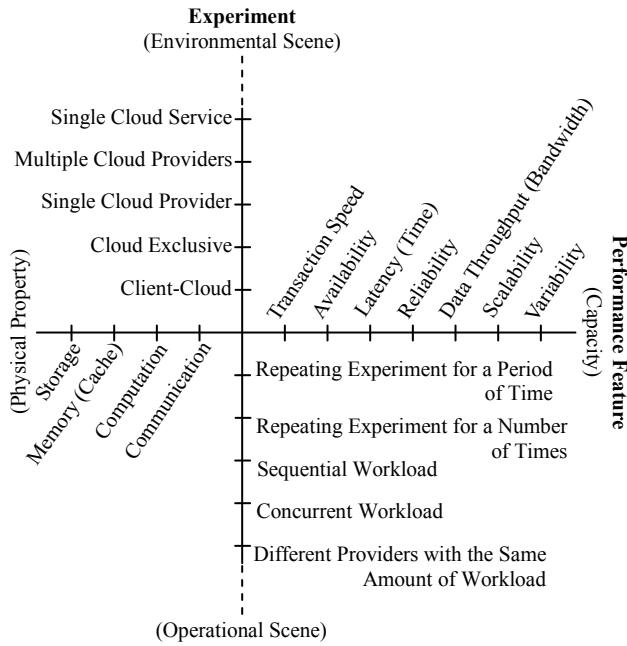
Experiment
(Environmental Scene)

Single Cloud Service
Multiple Cloud Providers
Single Cloud Provider
Cloud Exclusive
Client-Cloud

Transaction Speed
Availability
Latency (Time)
Reliability
Data Throughput (Bandwidth)
Scalability
Variability

Performance Feature
(Capacity)

(Physical Property)
Storage
Memory (Cache)
Computation
Communication

Repeating Experiment for a Period of Time
Repeating Experiment for a Number of Times
Sequential Workload
Concurrent Workload
Different Providers with the Same Amount of Workload

(Operational Scene)